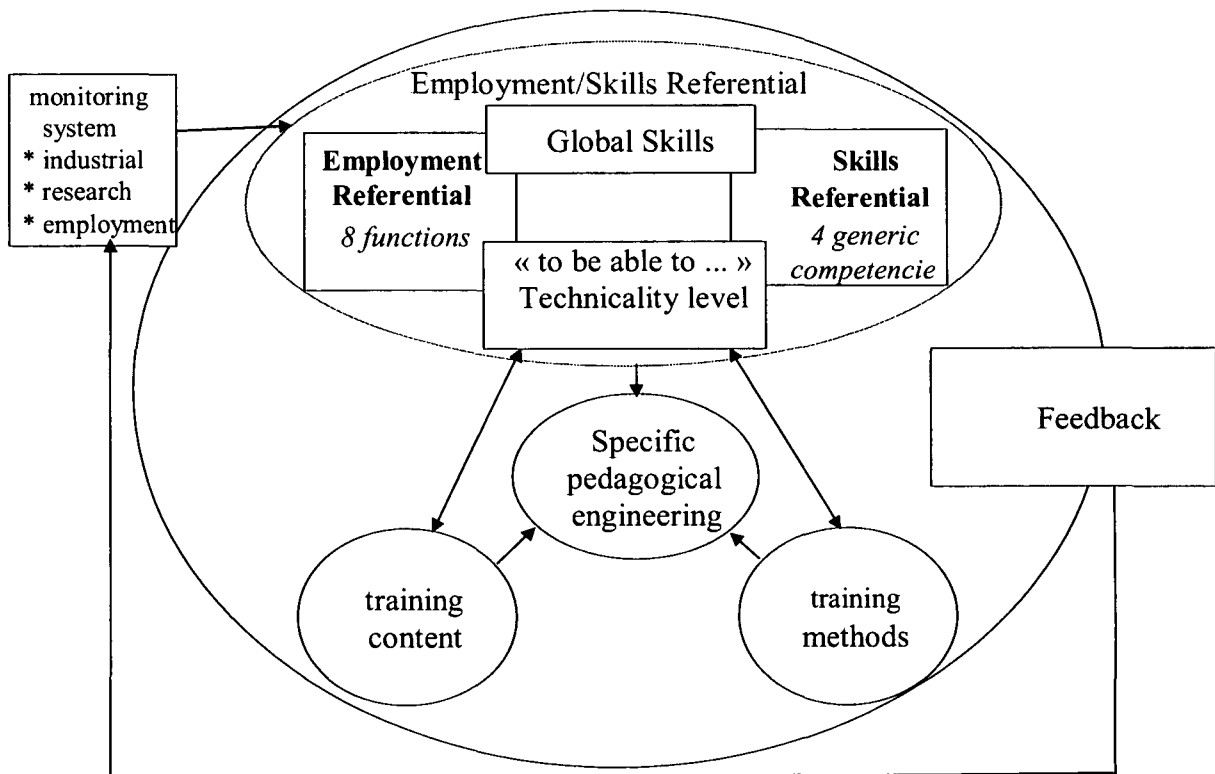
monitoring system
* industrial
* research
* employment

Employment/Skills Referential

Global Skills

**Employment Referential**
*8 functions*

**Skills Referential**
*4 generic competencie*

« to be able to ... »
Technicality level

Feedback

Specific pedagogical engineering

training content

training methods